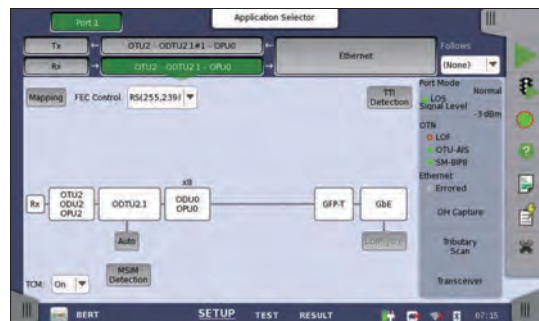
Port 1

Application Selector

Tx

OTU2 - ODTU2.1#1 - OPU0

Rx

OTU2 - ODTU2.1 - OPU0

Ethernet

Follows

(None)

Mapping

FEC Control

RS(255,239)

TTI Detection

Port Mode

Normal

LOS

Signal Level

-3 dBm

OTN

LOF

OTU-AIS

SM-BIP8

Ethernet

Errored

OH Capture

Tributary Scan

Transceiver

Rx

OTU2 ODU2 OPU2

ODTU2.1

x8

ODU0 OPU0

GFP-T

GbE

Configure

Auto

MSIM Detection

TCM:

On

BERT

SETUP

TEST

RESULT

07:15